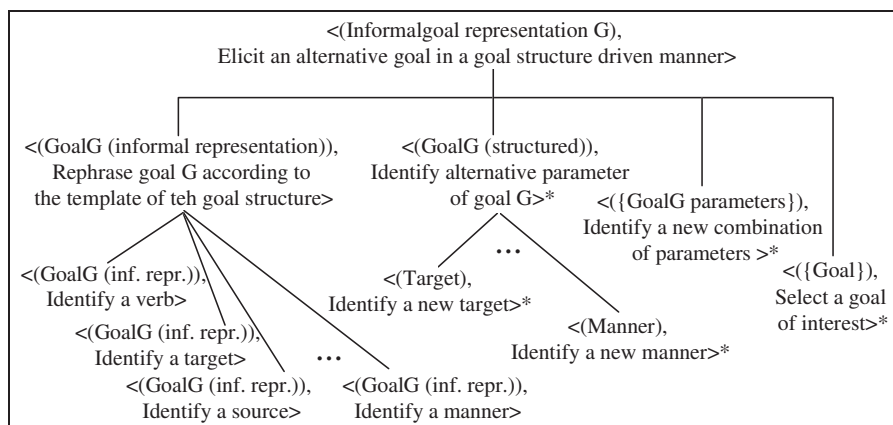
<(Informalgoal representation G), Elicit an alternative goal in a goal structure driven manner>

<(GoalG (informal representation)), Rephrase goal G according to the template of teh goal structure>

<(GoalG (structured)), Identify alternative parameter of goal G>*

<({GoalG parameters}), Identify a new combination of parameters >*

<({Goal}), Select a goal of interest>*

<(GoalG (inf. repr.)), Identify a verb>

<(GoalG (inf. repr.)), Identify a target>

<(GoalG (inf. repr.)), Identify a source>

…

<(GoalG (inf. repr.)), Identify a manner>

…

<(Target), Identify a new target>*

<(Manner), Identify a new manner>*